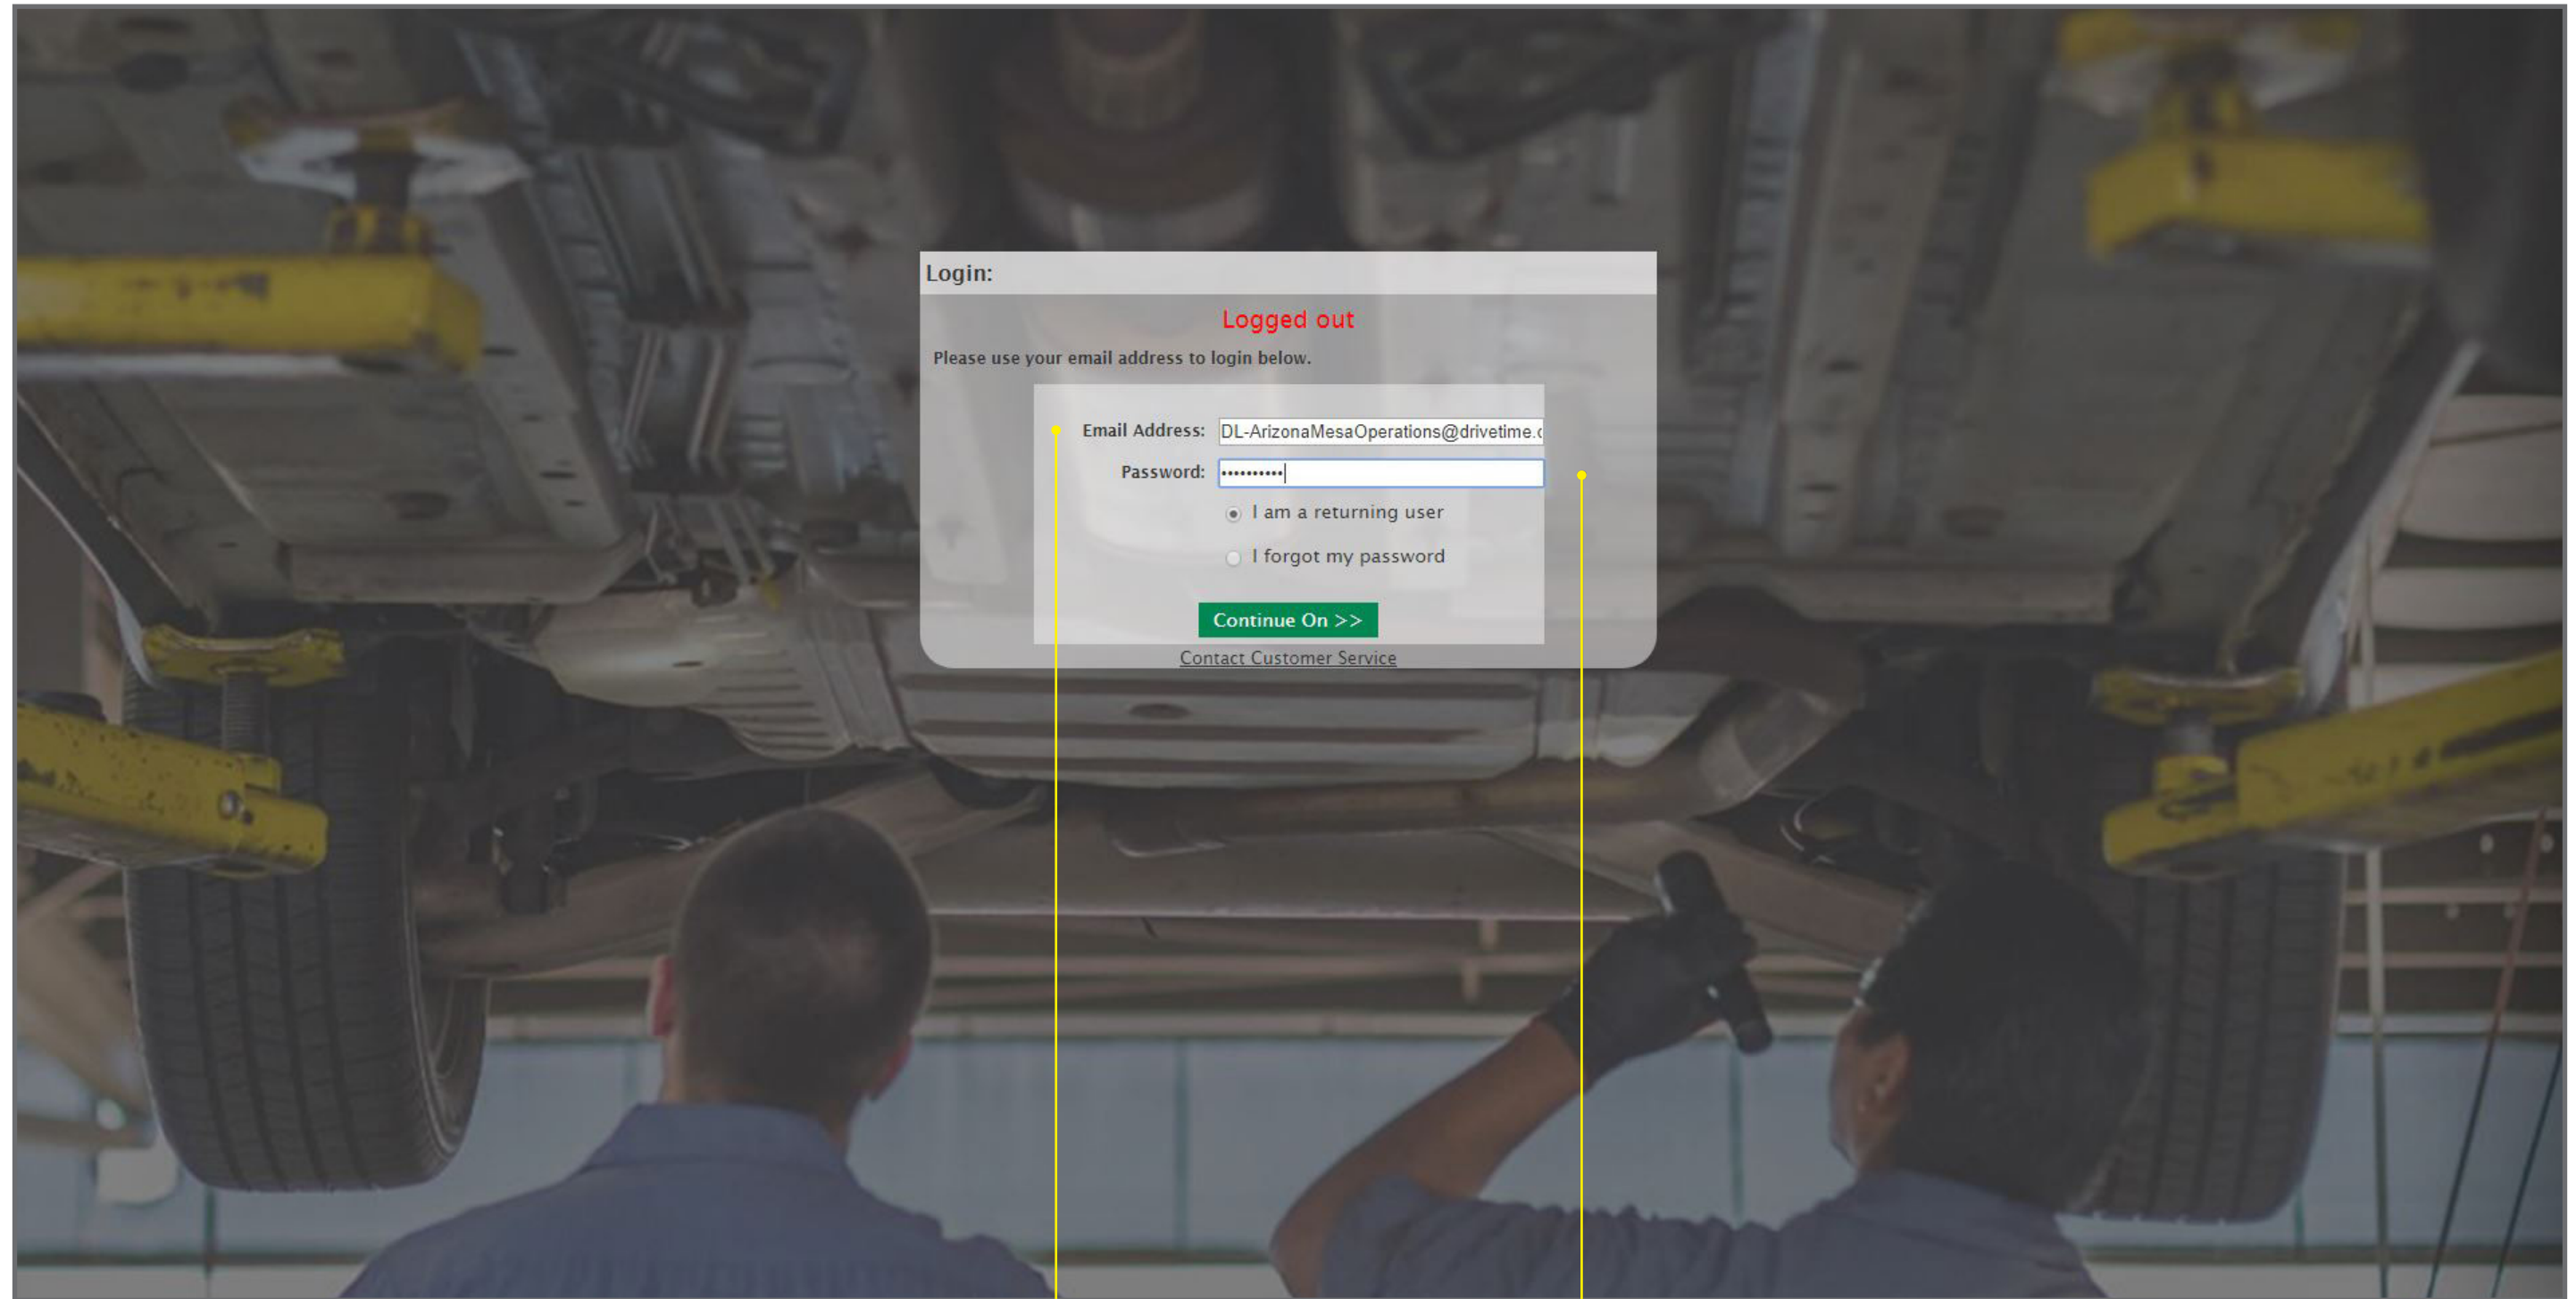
Login:

Logged out

Please use your email address to login below.

Email Address: DL-ArizonaMesaOperations@drivetime.c

Password: ••••••••••

I am a returning user

I forgot my password

Continue On >>

Contact Customer Service